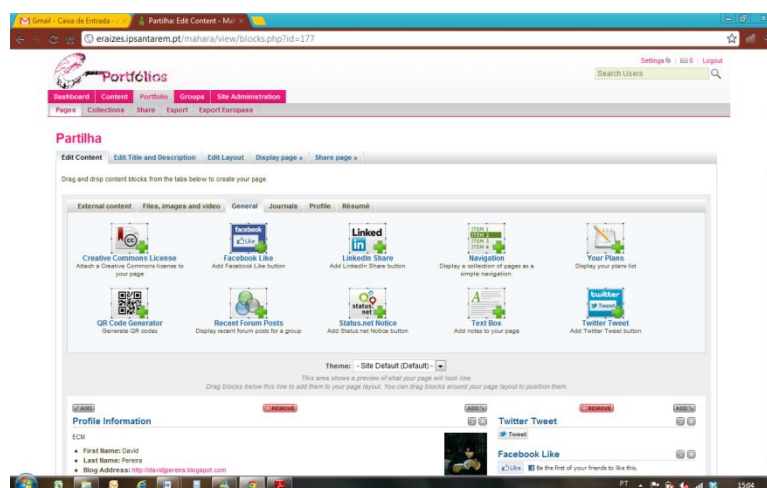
Gmail - Caixa de Entrada - × Partilha: Edit Content - Mal ×

eraizes.ipsantarem.pt/mahara/view/blocks.php?id=177

Portfólios

Settings | 0 | Logout

Search Users

Dashboard Content Portfolio Groups Site Administration

Pages Collections Share Export Export Europass

Partilha

Edit Content Edit Title and Description Edit Layout Display page » Share page »

Drag and drop content blocks from the tabs below to create your page.

External content Files, images and video General Journals Profile Résumé

Creative Commons License
Attach a Creative Commons license to your page.

facebook Like
Facebook Like
Add Facebook Like button

Linked in
LinkedIn Share
Add LinkedIn Share button

ITEM 1 ITEM 2 ITEM 3 ITEM 4 ITEM 5
Navigation
Display a collection of pages as a simple navigation.

Your Plans
Display your plans list

QR Code Generator
Generate QR codes

Recent Forum Posts
Display recent forum posts for a group

status net
Status.net Notice
Add Status.net Notice button

Text Box
Add notes to your page

twitter Tweet
Twitter Tweet
Add Twitter Tweet button

Theme: - Site Default (Default) -

This area shows a preview of what your page will look like.
Drag blocks below this line to add them to your page layout. You can drag blocks around your page layout to position them.

ADD REMOVE ADD REMOVE ADD

Profile Information

ECM

First Name: David
Last Name: Pereira
Blog Address: http://davidpereira.blogspot.com

Twitter Tweet

Tweet

Facebook Like

Like Be the first of your friends to like this.

PT 15:04